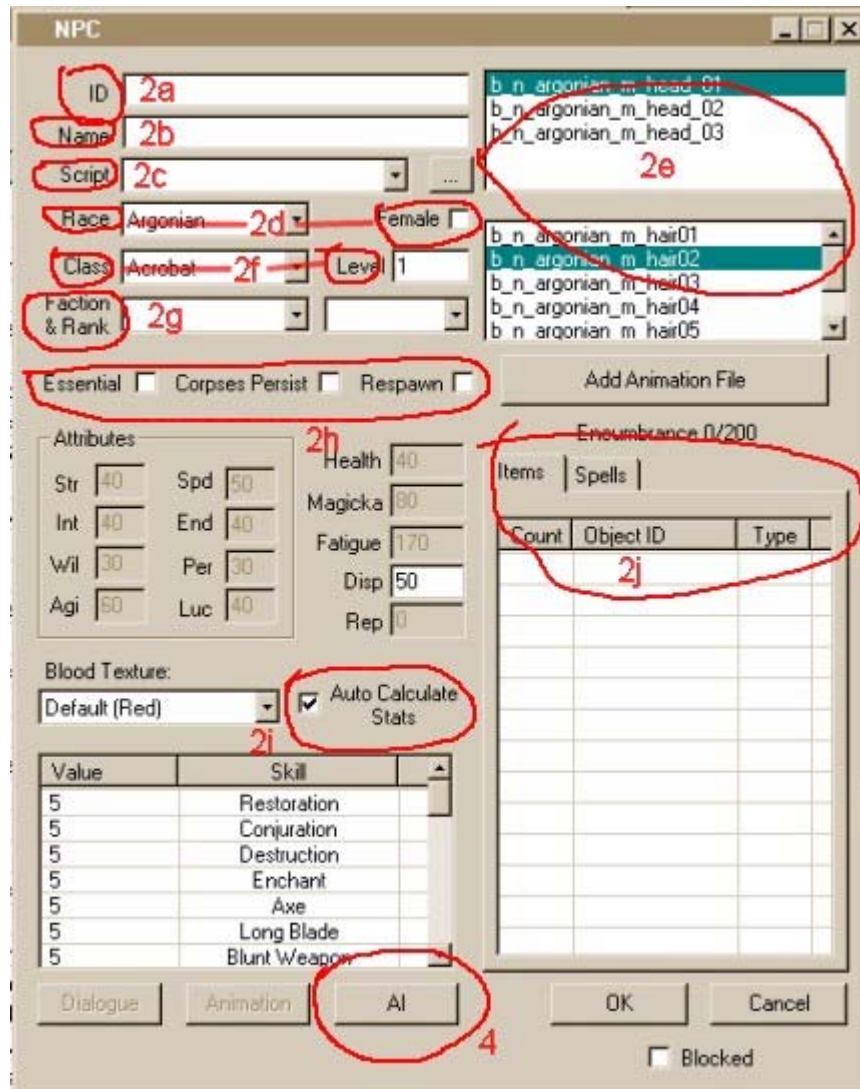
NPC

ID 2a
Name 2b
Script 2c ...
Race Argonian 2d Female
Class Acrobat 2f Level 1
Faction & Rank 2g

b_n_argonian_m_head_01
b_n_argonian_m_head_02
b_n_argonian_m_head_03
2e

b_n_argonian_m_hair01
b_n_argonian_m_hair02
b_n_argonian_m_hair03
b_n_argonian_m_hair04
b_n_argonian_m_hair05

Essential Corpses Persist Respawn

Add Animation File

2h

Attributes
Str 40 Spd 50
Int 40 End 40
Wil 30 Per 30
Agi 60 Luc 40

Health 40
Magicka 80
Fatigue 170
Disp 50
Rep 0

Encumbrance 0/200
Items Spells

| Count | Object ID | Type |
|---|---|---|

2j

Blood Texture:
Default (Red)

Auto Calculate Stats
2i

| Value | Skill |
|---|---|
| 5 | Restoration |
| 5 | Conjuration |
| 5 | Destruction |
| 5 | Enchant |
| 5 | Axe |
| 5 | Long Blade |
| 5 | Blunt Weapon |

Dialogue Animation AI
4
OK Cancel
Blocked